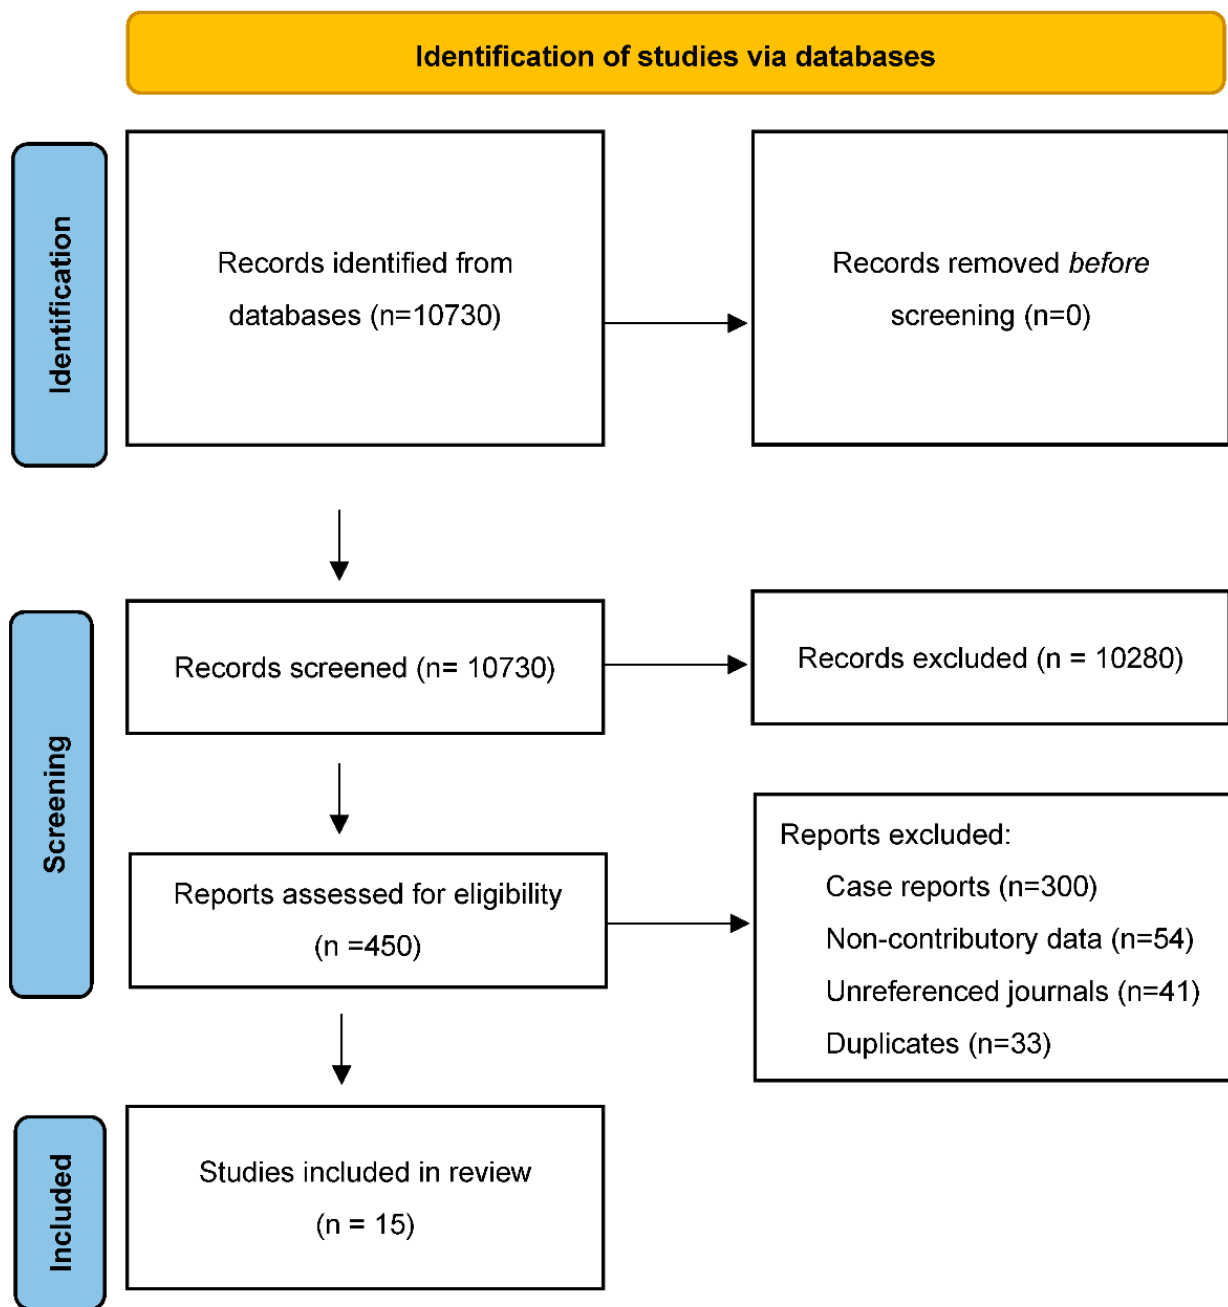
Identification of studies via databases

Identification

Records identified from databases (n=10730)

Records removed *before* screening (n=0)

Screening

Records screened (n= 10730)

Records excluded (n = 10280)

Reports assessed for eligibility (n =450)

Reports excluded:
Case reports (n=300)
Non-contributory data (n=54)
Unreferenced journals (n=41)
Duplicates (n=33)

Included

Studies included in review (n = 15)